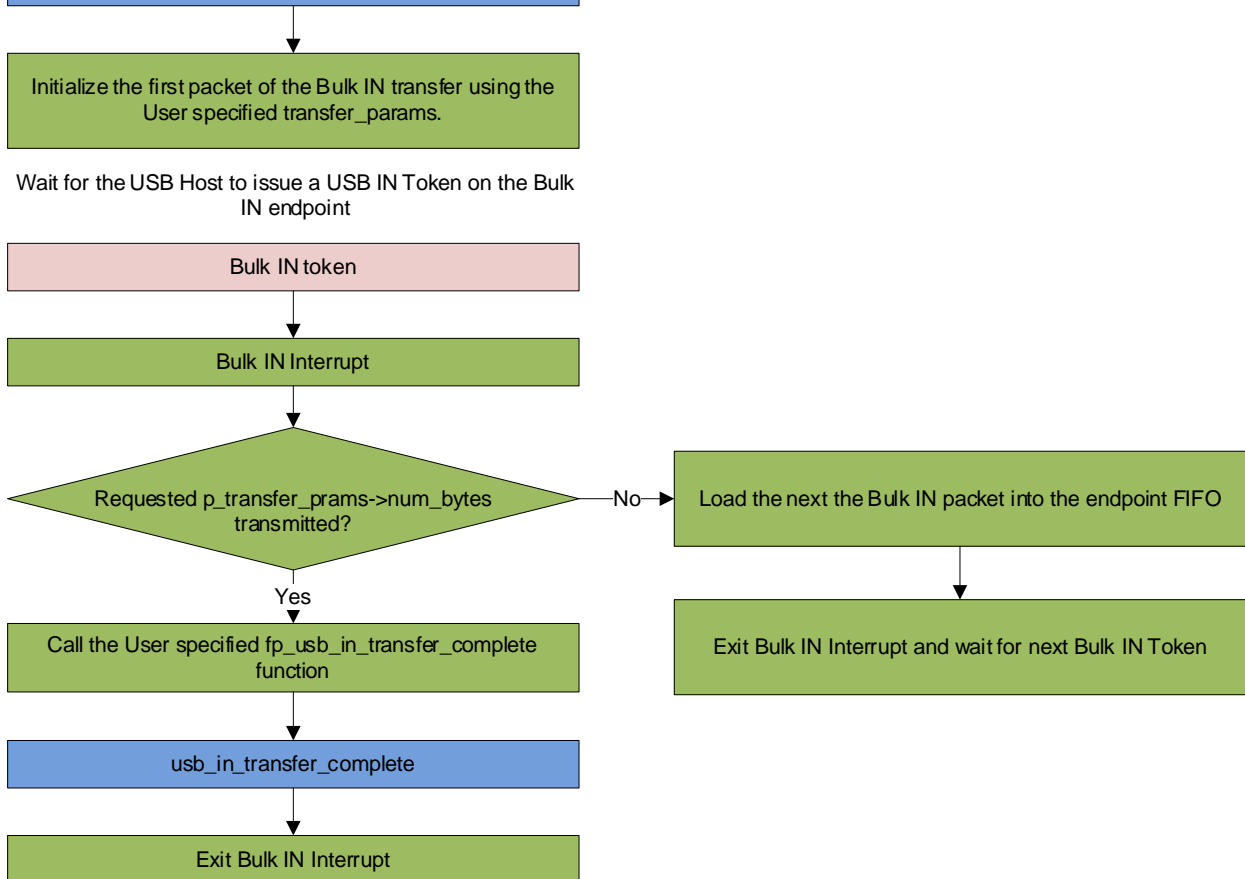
Initialize the first packet of the Bulk IN transfer using the User specified transfer_params.

Wait for the USB Host to issue a USB IN Token on the Bulk IN endpoint

Bulk IN token

Bulk IN Interrupt

Requested p_transfer_prams->num_bytes transmitted?

No

Load the next the Bulk IN packet into the endpoint FIFO

Exit Bulk IN Interrupt and wait for next Bulk IN Token

Yes

Call the User specified fp_usb_in_transfer_complete function

usb_in_transfer_complete

Exit Bulk IN Interrupt